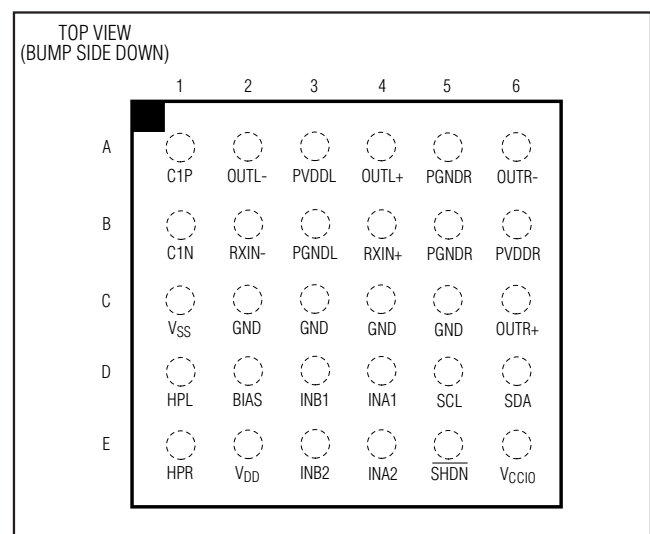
TOP VIEW
(BUMP SIDE DOWN)

| | 1 | 2 | 3 | 4 | 5 | 6 |
|---|---|---|---|---|---|---|
| A | C1P | OUTL- | PVDDL | OUTL+ | PGNDR | OUTR- |
| B | C1N | RXIN- | PGNDL | RXIN+ | PGNDR | PVDDR |
| C | $V_{SS}$ | GND | GND | GND | GND | OUTR+ |
| D | HPL | BIAS | INB1 | INA1 | SCL | SDA |
| E | HPR | $V_{DD}$ | INB2 | INA2 | $\overline{SHDN}$ | $V_{CCIO}$ |